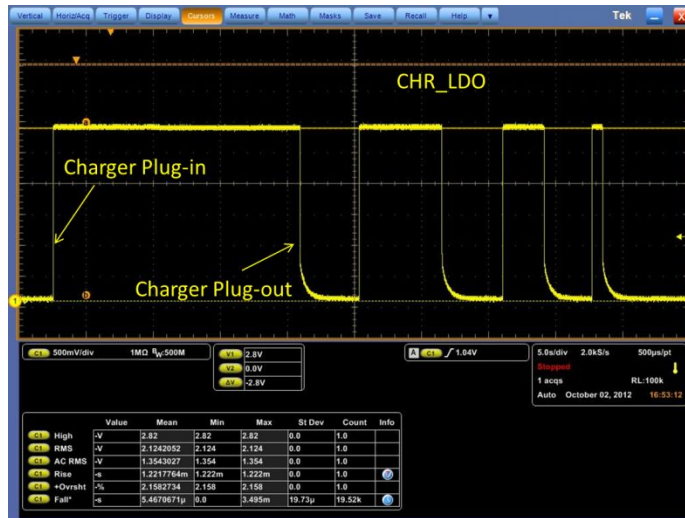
Vertical Horiz/Acq Trigger Display Cursors Measure Math Masks Save Recall Help Tek

CHR_LDO

Charger Plug-in

Charger Plug-out

C1 500mV/div 1MΩ $B_W$:500M

V1 2.8V
V2 0.0V
ΔV -2.8V

A C1 1.04V

5.0s/div 2.0kS/s 500µs/pt
Stopped
1 acqs RL:100k
Auto October 02, 2012 16:53:12

| | Value | Mean | Min | Max | St Dev | Count | Info |
|---|---|---|---|---|---|---|---|
| C1 High | -V | 2.82 | 2.82 | 2.82 | 0.0 | 1.0 | |
| C1 RMS | -V | 2.1242052 | 2.124 | 2.124 | 0.0 | 1.0 | |
| C1 AC RMS | -V | 1.3543027 | 1.354 | 1.354 | 0.0 | 1.0 | |
| C1 Rise | -s | 1.2217764m | 1.222m | 1.222m | 0.0 | 1.0 | |
| C1 +Ovrsht | -% | 2.1582734 | 2.158 | 2.158 | 0.0 | 1.0 | |
| C1 Fall* | -s | 5.4670671µ | 0.0 | 3.495m | 19.73µ | 19.52k | |